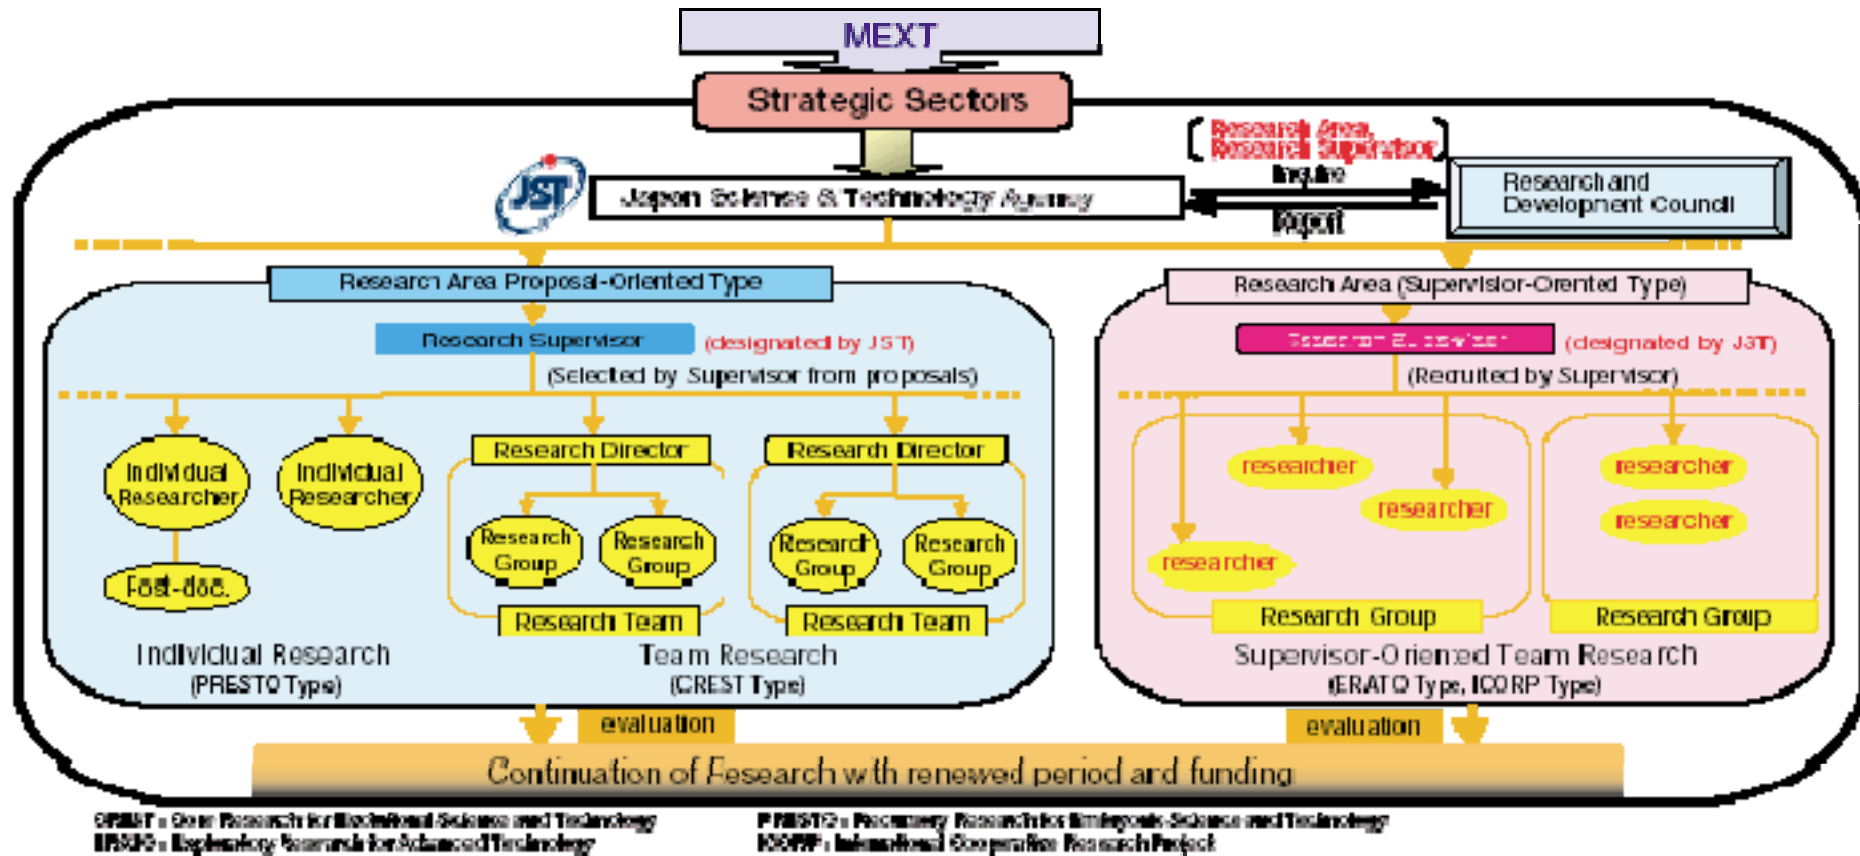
MEXT

Strategic Sectors

JST

Japan Science & Technology Agency

Research Area, Research Supervisor

Inquire

Report

Research and Development Council

Research Area Proposal-Oriented Type

Research Supervisor (designated by JST)

(Selected by Supervisor from proposals)

Individual Researcher

Individual Researcher

Post-doc.

Research Director

Research Group

Research Group

Research Team

Research Director

Research Group

Research Group

Research Team

Individual Research
(PRESTO Type)

Team Research
(CREST Type)

Research Area (Supervisor-Oriented Type)

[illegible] (designated by JST)

(Recruited by Supervisor)

researcher

researcher

researcher

Research Group

researcher

researcher

Research Group

Supervisor-Oriented Team Research
(ERATO Type, ICORP Type)

evaluation

evaluation

Continuation of Research with renewed period and funding

CREST : Core Research for Evolutional Science and Technology
ERATO : Exploratory Research for Advanced Technology

PRESTO : Precursory Research for Embryonic Science and Technology
ICORP : International Cooperative Research Project